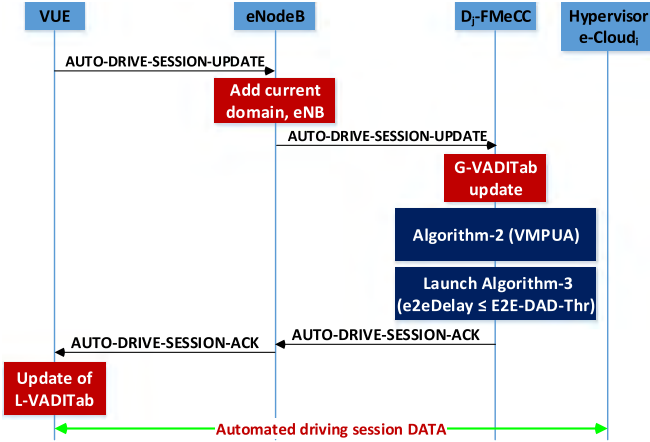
VUE

eNodeB

$D_j$-FMeCC

Hypervisor e-Cloud$_i$

AUTO-DRIVE-SESSION-UPDATE

Add current domain, eNB

AUTO-DRIVE-SESSION-UPDATE

G-VADITab update

Algorithm-2 (VMPUA)

Launch Algorithm-3 (e2eDelay ≤ E2E-DAD-Thr)

AUTO-DRIVE-SESSION-ACK

AUTO-DRIVE-SESSION-ACK

Update of L-VADITab

Automated driving session DATA